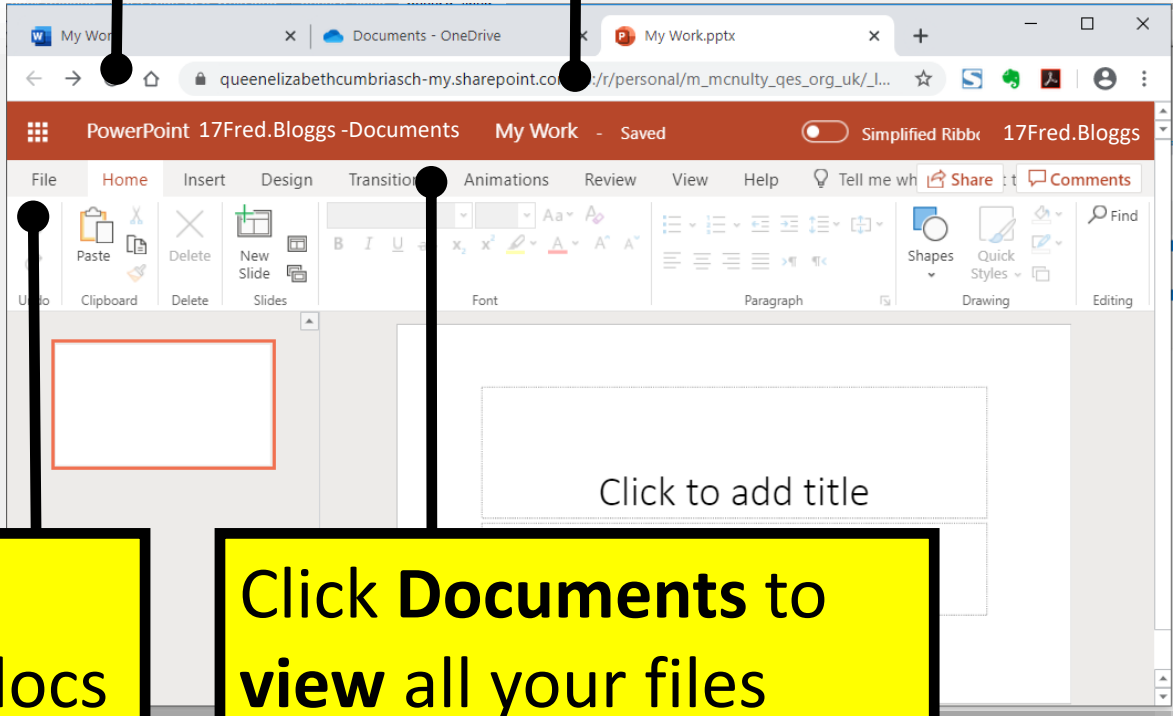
My Wor
Documents - OneDrive
My Work.pptx
queenelizabethcumbriasch-my.sharepoint.co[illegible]:/r/personal/m_mcnulty_qes_org_uk/_l...
PowerPoint 17Fred.Bloggs -Documents My Work - Saved
Simplified Ribbo
17Fred.Bloggs
File Home Insert Design Transitio Animations Review View Help Tell me wh Share Comments
Paste Delete New Slide Shapes Quick Styles Find
U do Clipboard Delete Slides Font Paragraph Drawing Editing
Click to add title
locs
Click **Documents** to **view** all your files